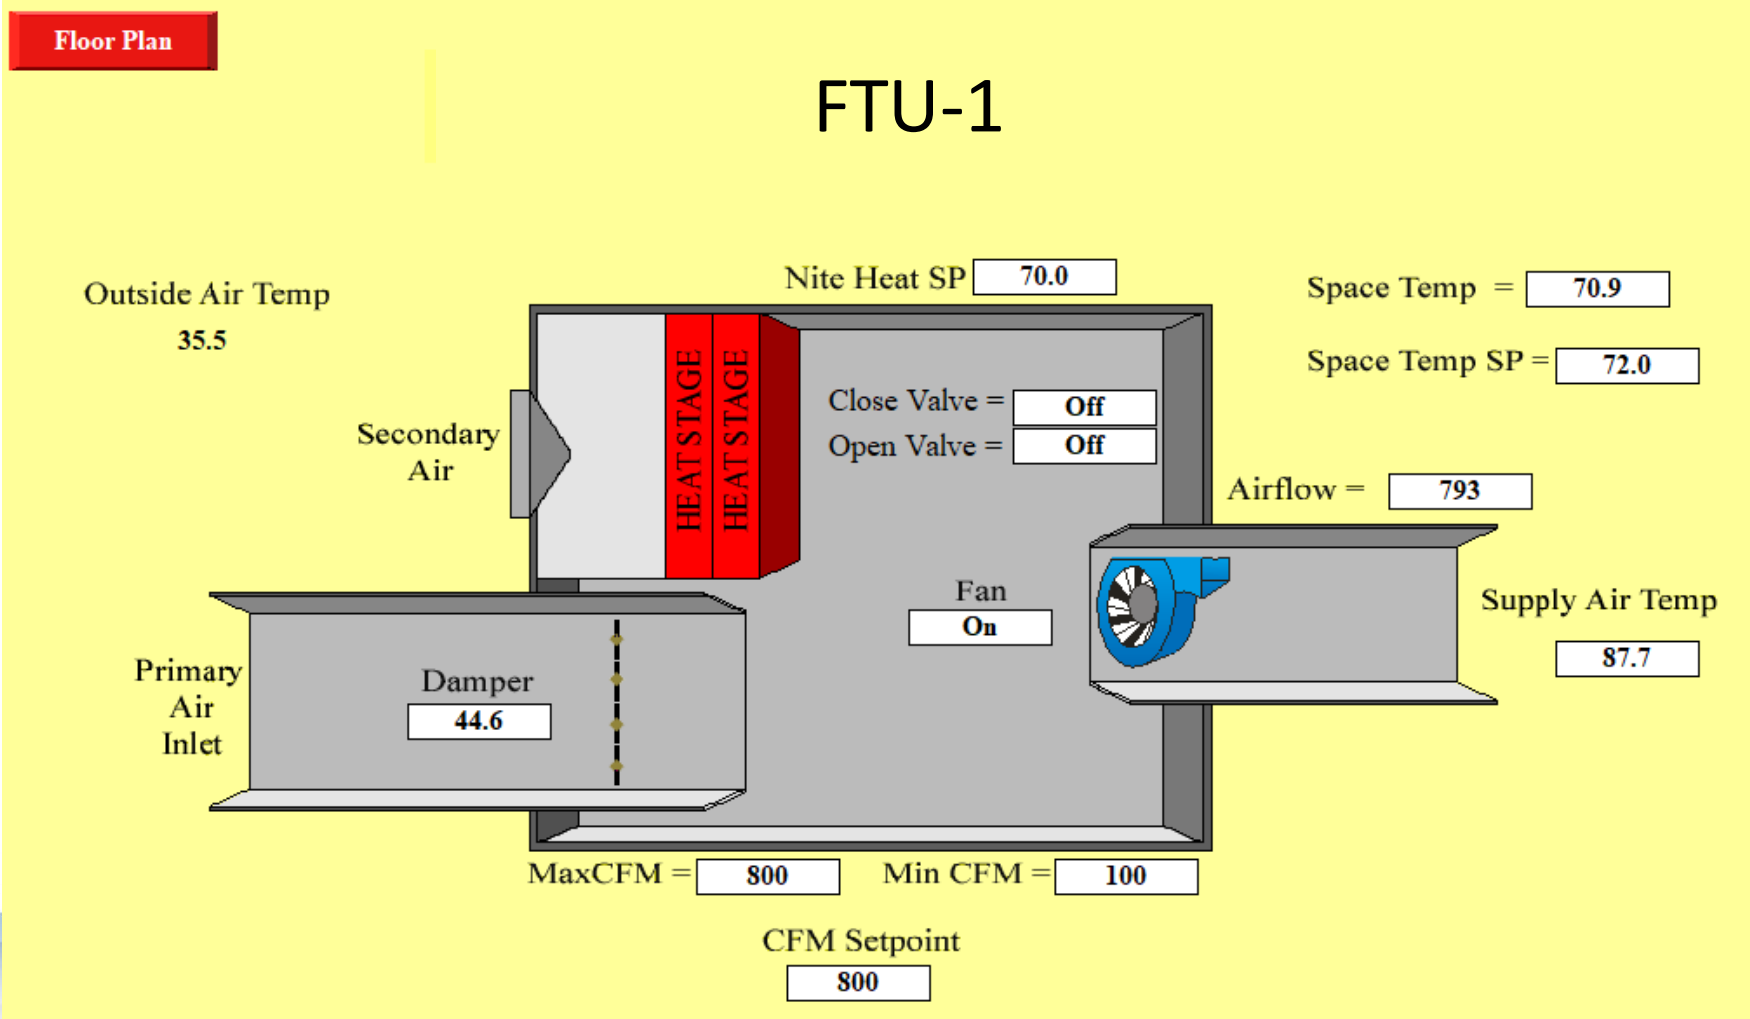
Floor Plan

FTU-1

Outside Air Temp
35.5

Nite Heat SP 70.0

Space Temp = 70.9

Space Temp SP = 72.0

Secondary Air

HEAT STAGE
HEAT STAGE

Close Valve = Off
Open Valve = Off

Airflow = 793

Fan
On

Supply Air Temp
87.7

Primary Air Inlet

Damper
44.6

MaxCFM = 800
Min CFM = 100

CFM Setpoint
800